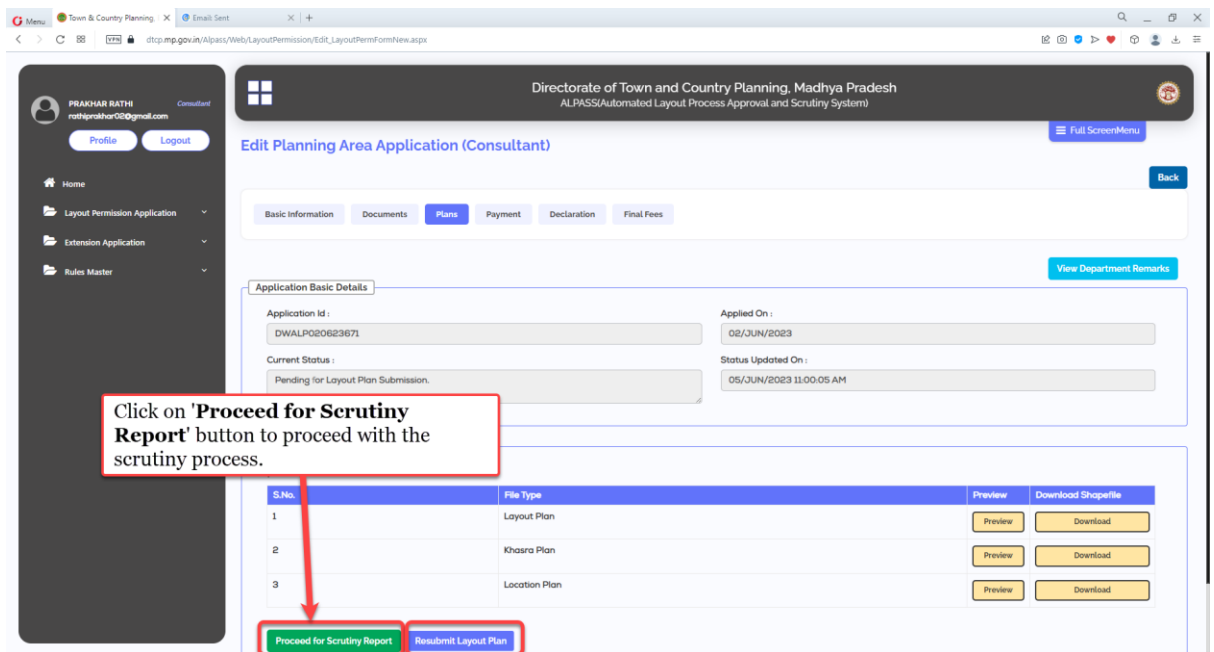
Menu | Town & Country Planning | Email Sent

dtcp.mp.gov.in/Alpass/Web/LayoutPermission/Edit_LayoutPermFormNew.aspx

PRAKHAR RATHI Consultant
rathiprakhar02@gmail.com

Profile | Logout

Home

Layout Permission Application

Extension Application

Rules Master

Directorate of Town and Country Planning, Madhya Pradesh
ALPASS(Automated Layout Process Approval and Scrutiny System)

Full ScreenMenu

Edit Planning Area Application (Consultant)

Back

Basic Information | Documents | Plans | Payment | Declaration | Final Fees

View Department Remarks

Application Basic Details

Application Id :
DWALP020623671

Applied On :
02/JUN/2023

Current Status :
Pending for Layout Plan Submission.

Status Updated On :
05/JUN/2023 11:00:05 AM

Click on '**Proceed for Scrutiny Report**' button to proceed with the scrutiny process.

| S.No. | File Type | Preview | Download Shapefile |
|---|---|---|---|
| 1 | Layout Plan | Preview | Download |
| 2 | Khasra Plan | Preview | Download |
| 3 | Location Plan | Preview | Download |

Proceed for Scrutiny Report | Resubmit Layout Plan